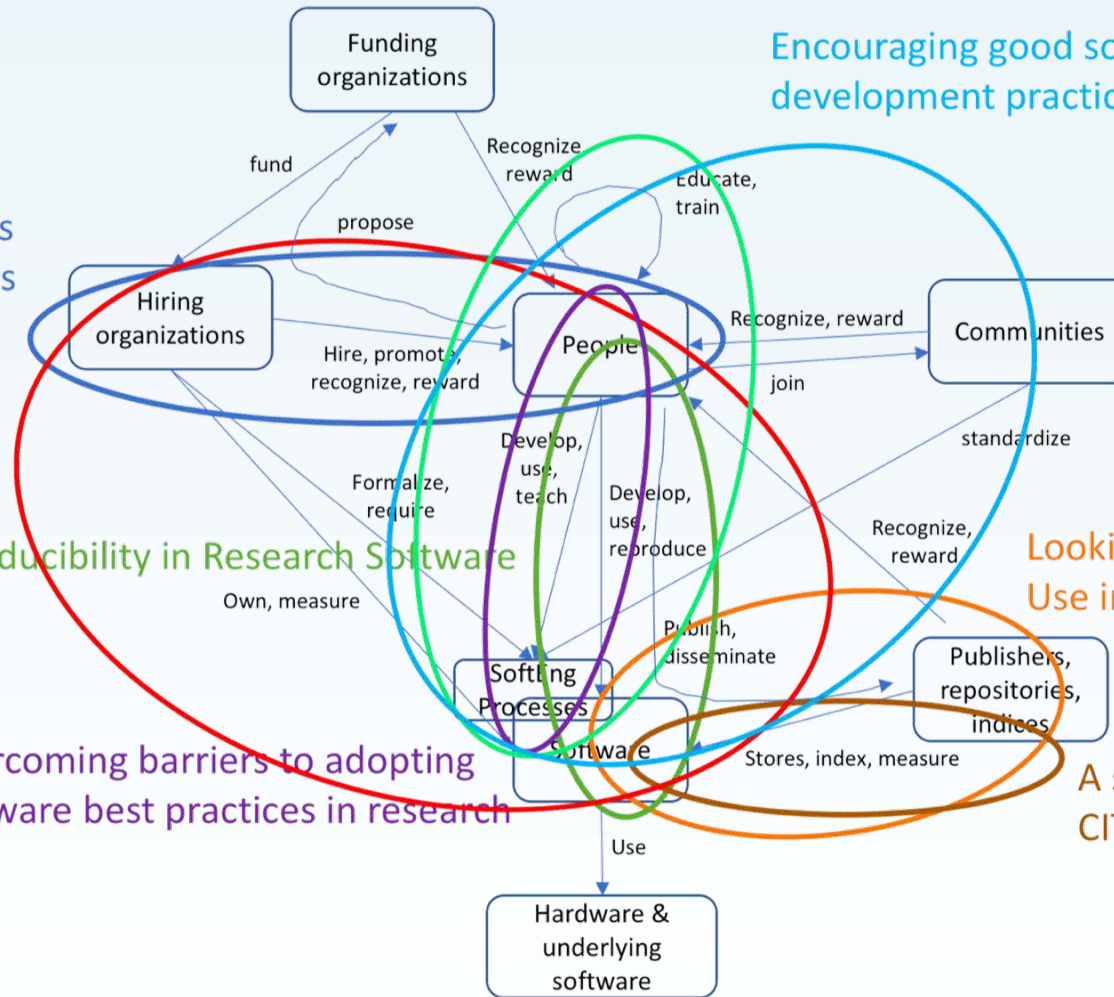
Funding organizations

Encouraging good sc
development practic

s
s

fund

propose

Recognize reward

Educate, train

Hiring organizations

People

Recognize, reward

Communities

Hire, promote, recognize, reward

join

Develop, use, teach

Develop, use, reproduce

standardize

Formalize, require

ducibility in Research Software

Recognize, reward

Looki
Use in

Own, measure

Publish, disseminate

Software Processes

Publishers, repositories, indices

Software

Stores, index, measure

rcoming barriers to adopting
ware best practices in research

A s
CIT

Use

Hardware & underlying software